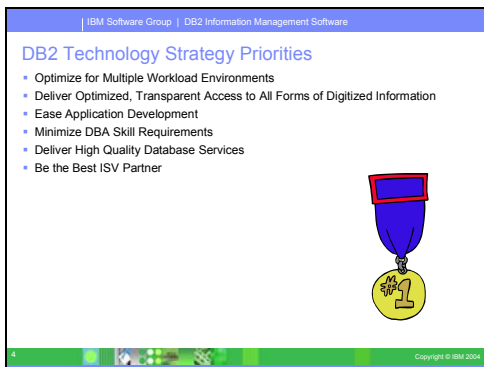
IBM Software Group | DB2 Information Management Software

DB2 Technology Strategy Priorities

- Optimize for Multiple Workload Environments
- Deliver Optimized, Transparent Access to All Forms of Digitized Information
- Ease Application Development
- Minimize DBA Skill Requirements
- Deliver High Quality Database Services
- Be the Best ISV Partner

#1

4

Copyright © IBM 2004